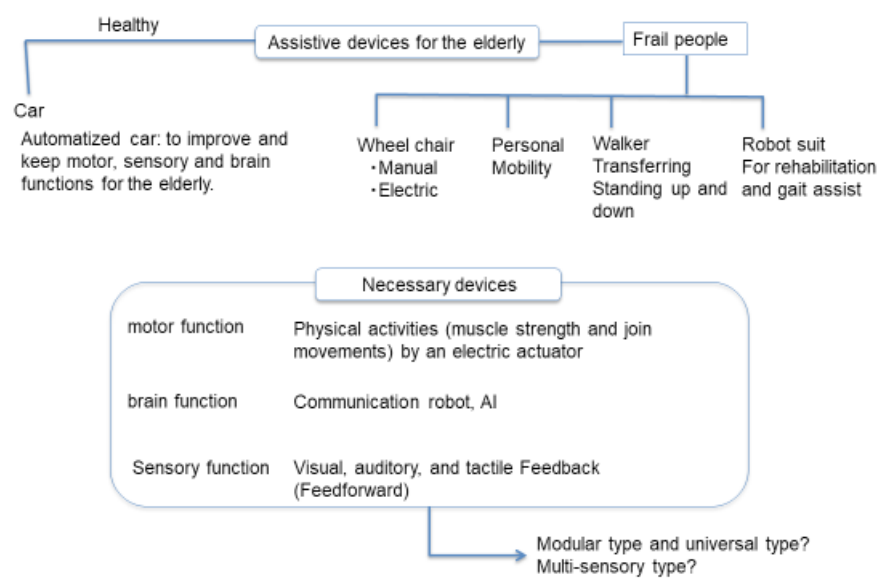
Healthy

Assistive devices for the elderly

Frail people

Car

Automatized car: to improve and keep motor, sensory and brain functions for the elderly.

Wheel chair
・Manual
・Electric

Personal Mobility

Walker
Transferring
Standing up and down

Robot suit
For rehabilitation and gait assist

Necessary devices

| | |
|---|---|
| motor function | Physical activities (muscle strength and join movements) by an electric actuator |
| brain function | Communication robot, AI |
| Sensory function | Visual, auditory, and tactile Feedback (Feedforward) |

Modular type and universal type?
Multi-sensory type?